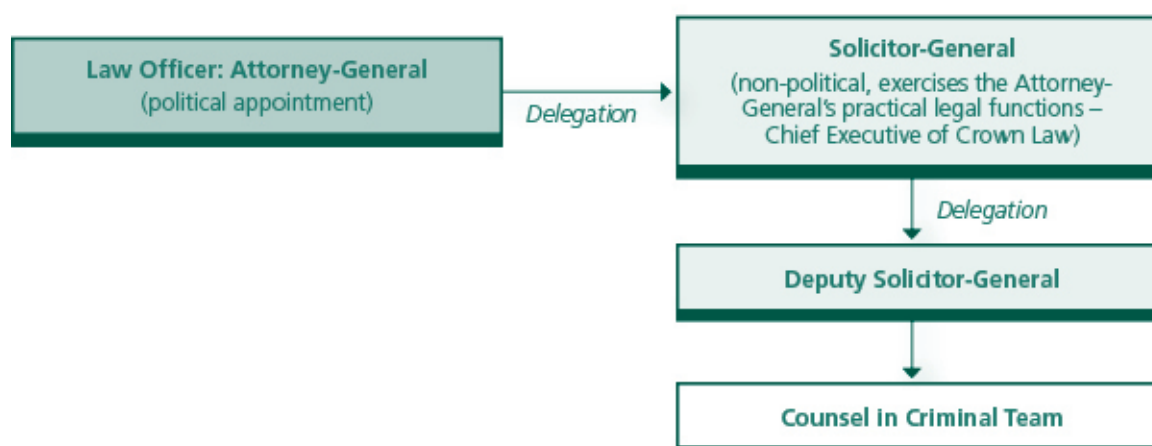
Law Officer: Attorney-General
(political appointment)

Delegation

Solicitor-General
(non-political, exercises the Attorney-General's practical legal functions – Chief Executive of Crown Law)

Delegation

Deputy Solicitor-General

Counsel in Criminal Team